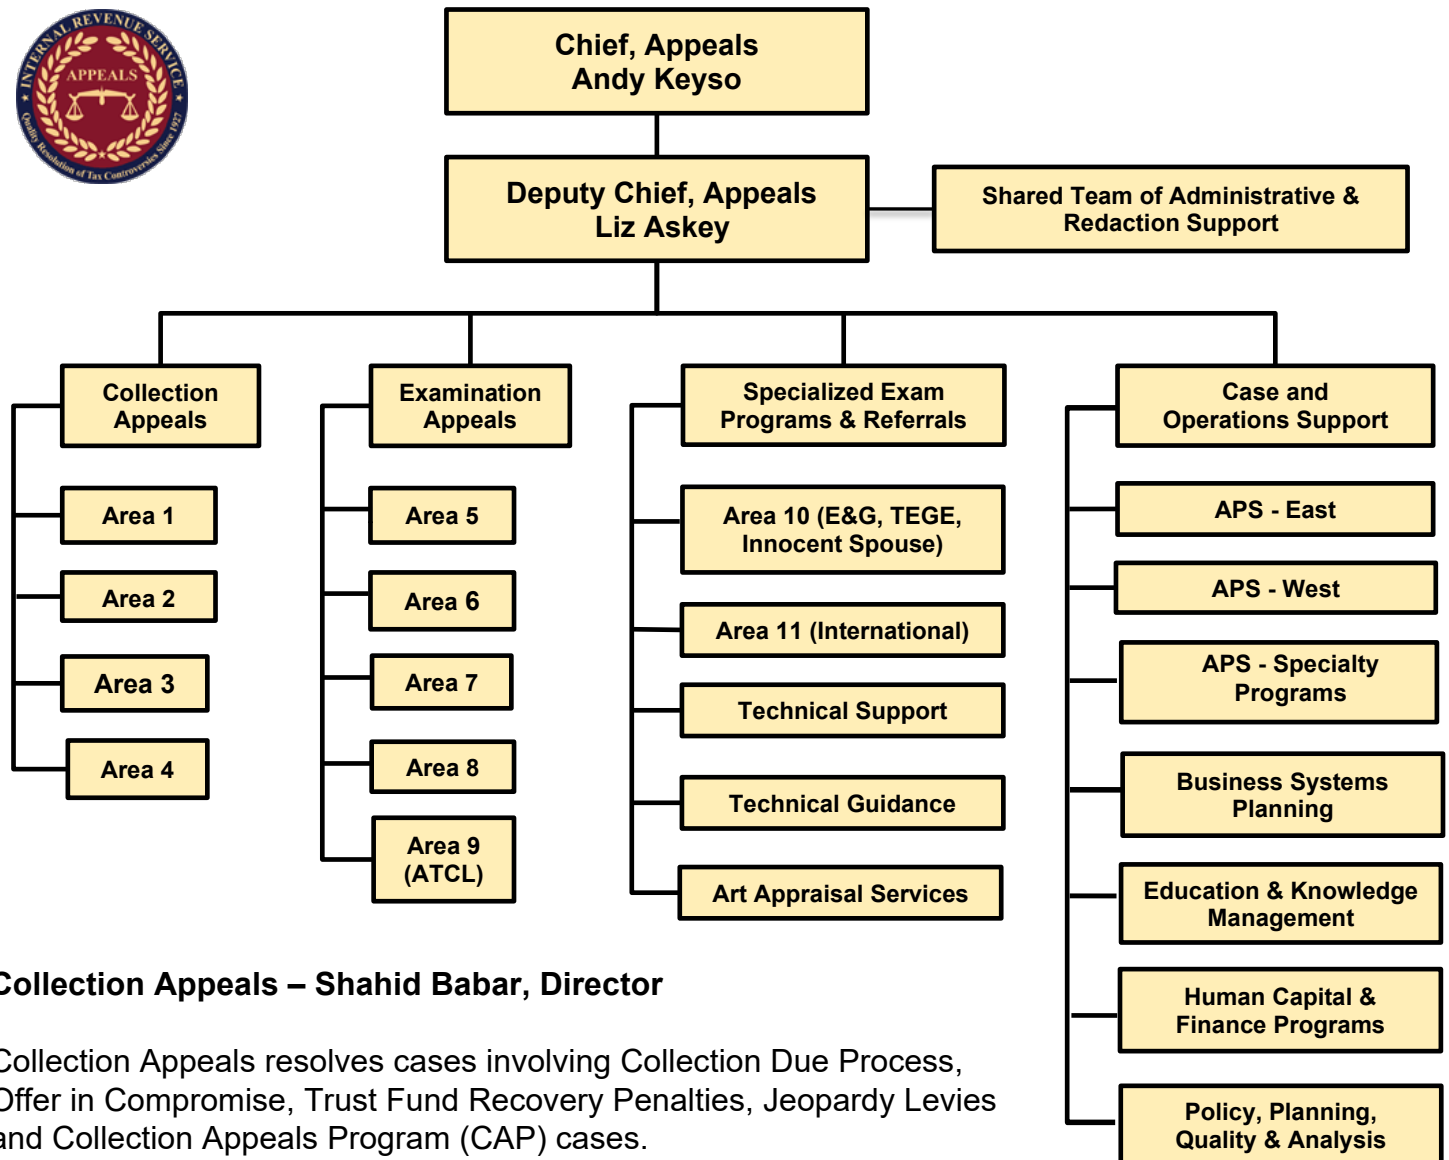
INTERNAL REVENUE SERVICE
APPEALS
Quality Resolution of Tax Controversies Since 1927

Chief, Appeals
Andy Keyso

Deputy Chief, Appeals
Liz Askey

Shared Team of Administrative & Redaction Support

Collection Appeals

Area 1

Area 2

Area 3

Area 4

Examination Appeals

Area 5

Area 6

Area 7

Area 8

Area 9 (ATCL)

Specialized Exam Programs & Referrals

Area 10 (E&G, TEGE, Innocent Spouse)

Area 11 (International)

Technical Support

Technical Guidance

Art Appraisal Services

Case and Operations Support

APS - East

APS - West

APS - Specialty Programs

Business Systems Planning

Education & Knowledge Management

Human Capital & Finance Programs

Policy, Planning, Quality & Analysis

Collection Appeals – Shahid Babar, Director

Collection Appeals resolves cases involving Collection Due Process, Offer in Compromise, Trust Fund Recovery Penalties, Jeopardy Levies and Collection Appeals Program (CAP) cases.